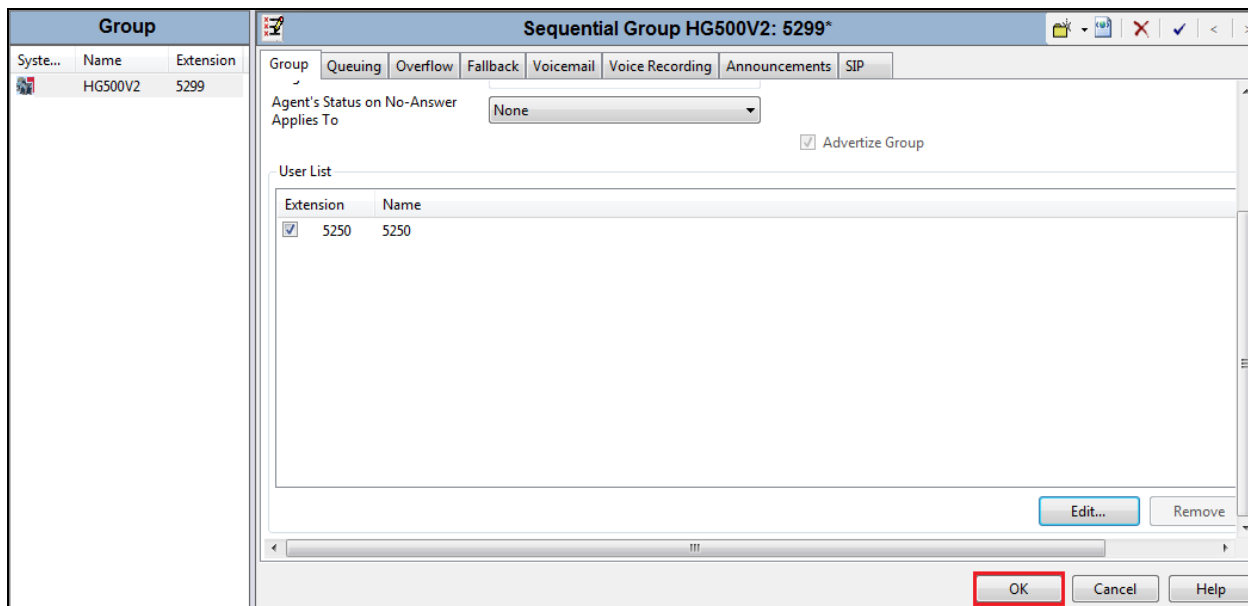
Group

| Syste... | Name | Extension |
|---|---|---|
| | HG500V2 | 5299 |

Sequential Group HG500V2: 5299*

Group | Queuing | Overflow | Fallback | Voicemail | Voice Recording | Announcements | SIP

Agent's Status on No-Answer Applies To
None

Advertize Group

User List

| Extension | Name |
|---|---|
| 5250 | 5250 |

Edit...
Remove

OK
Cancel
Help